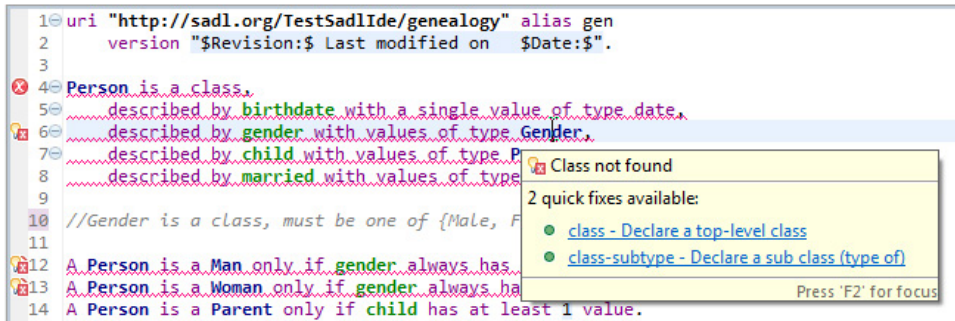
1 uri "http://sadl.org/TestSadlIde/genealogy" alias gen
2 version "$Revision:$ Last modified on $Date:$".
3
4 Person is a class,
5 described by birthdate with a single value of type date,
6 described by gender with values of type Gender,
7 described by child with values of type P
8 described by married with values of type
9
10 //Gender is a class, must be one of {Male, F
11
12 A Person is a Man only if gender always has
13 A Person is a Woman only if gender always ha
14 A Person is a Parent only if child has at least 1 value.

Class not found
2 quick fixes available:
class - Declare a top-level class
class-subtype - Declare a sub class (type of)
Press 'F2' for focus